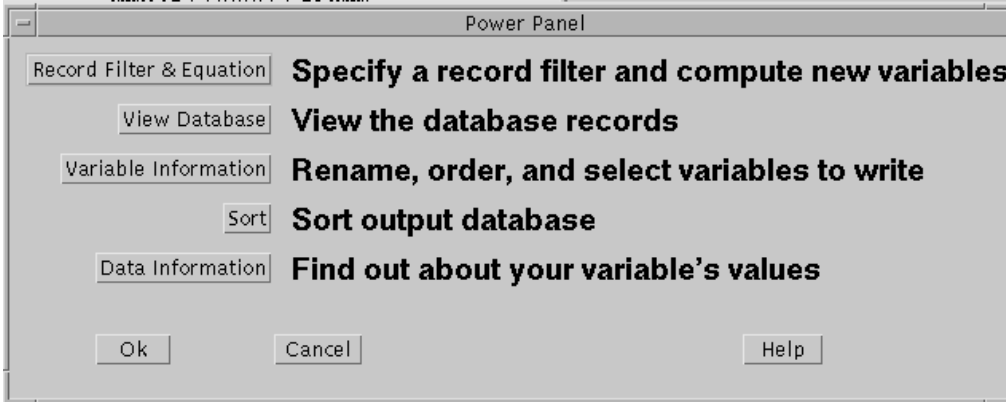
Power Panel

Record Filter & Equation Specify a record filter and compute new variables

View Database View the database records

Variable Information Rename, order, and select variables to write

Sort Sort output database

Data Information Find out about your variable's values

Ok Cancel Help